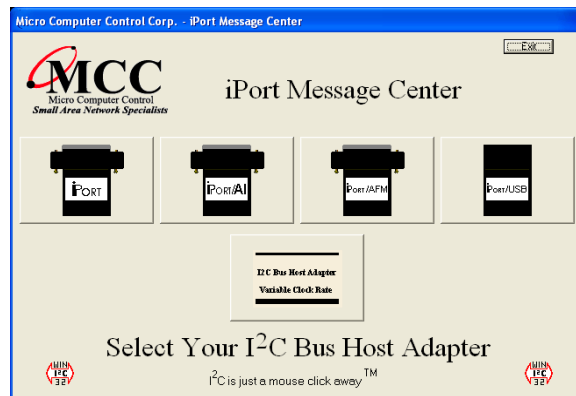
Micro Computer Control Corp. - iPort Message Center

Exit

MCC
Micro Computer Control
Small Area Network Specialists

iPort Message Center

iPORT

iPORT/AI

iPORT/AFM

iPORT/USB

I2C Bus Host Adapter
Variable Clock Rate

Select Your $I^2C$ Bus Host Adapter

$I^2C$ is just a mouse click away$^{TM}$

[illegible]

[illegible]